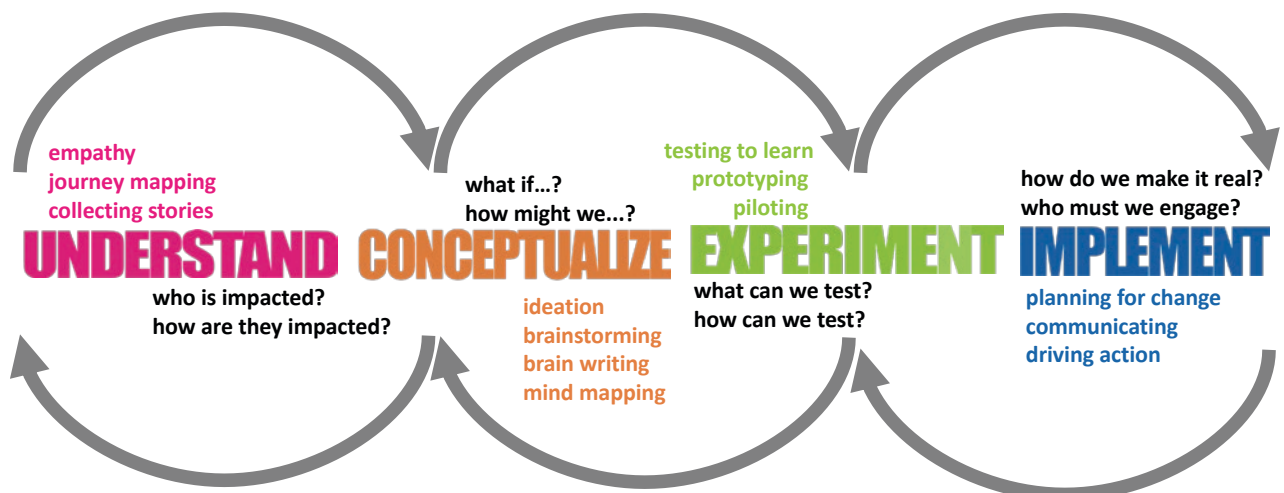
empathy
journey mapping
collecting stories

UNDERSTAND

who is impacted?
how are they impacted?

what if...?
how might we...?

CONCEPTUALIZE

ideation
brainstorming
brain writing
mind mapping

testing to learn
prototyping
piloting

EXPERIMENT

what can we test?
how can we test?

how do we make it real?
who must we engage?

IMPLEMENT

planning for change
communicating
driving action